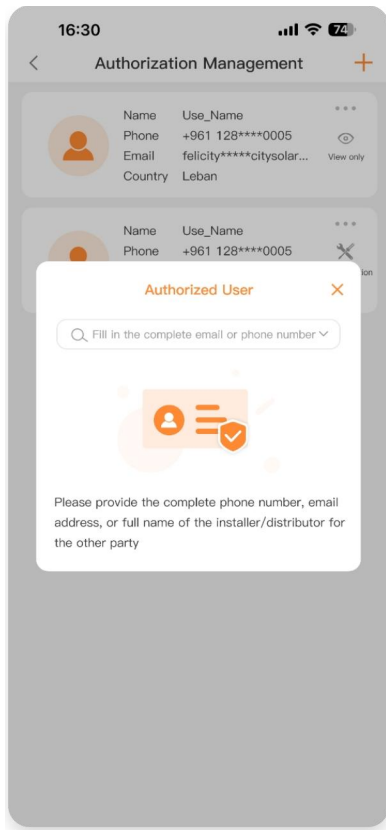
16:30

74

<

Authorization Management

+

Name Use_Name
Phone +961 128****0005
Email felicity*****citysolar...
Country Leban

View only

Name Use_Name
Phone +961 128****0005

Authorized User

×

Fill in the complete email or phone number

Please provide the complete phone number, email address, or full name of the installer/distributor for the other party